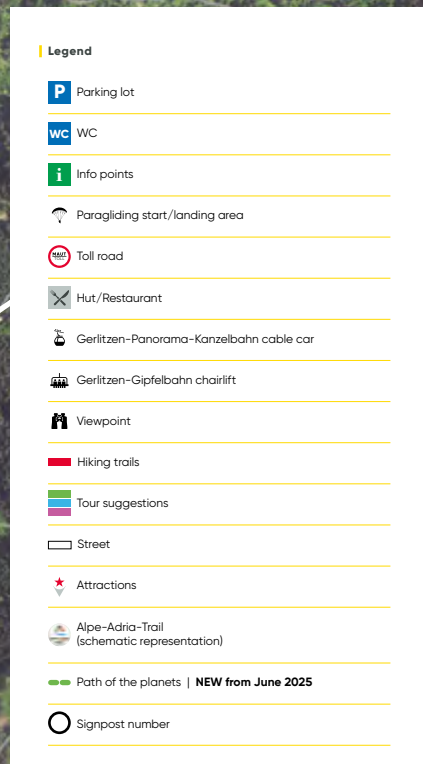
Legend

P Parking lot

WC WC

i Info points

Paragliding start/landing area

MAUT Toll road

Hut/Restaurant

Gerlitzen-Panorama-Kanzelbahn cable car

Gerlitzen-Gipfelbahn chairlift

Viewpoint

Hiking trails

Tour suggestions

Street

Attractions

Alpe-Adria-Trail (schematic representation)

Path of the planets | **NEW from June 2025**

Signpost number